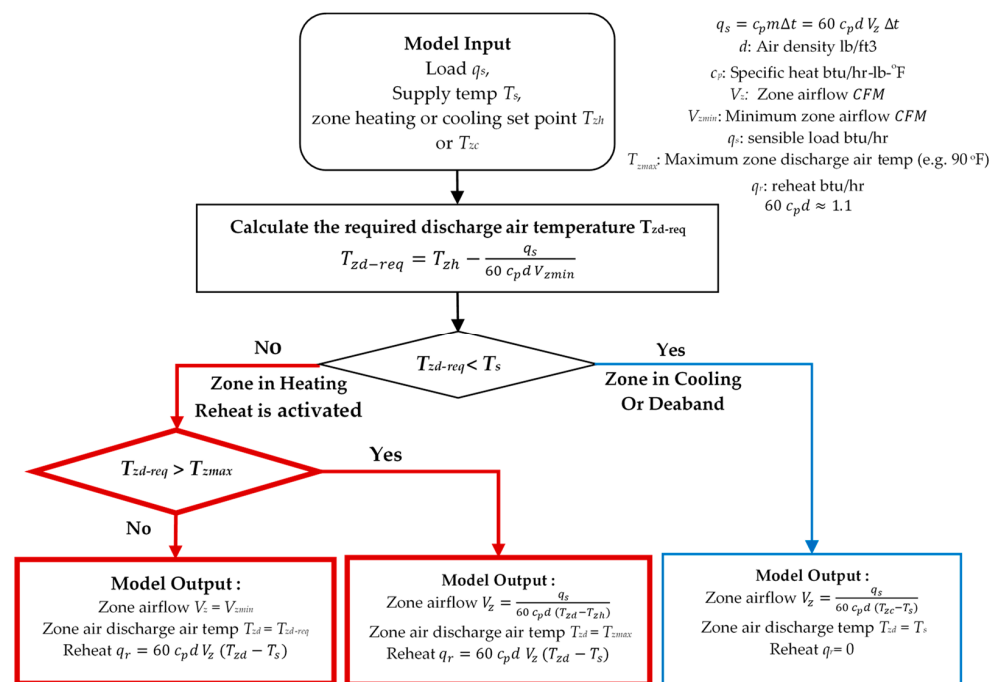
Model Input
Load $q_s$,
Supply temp $T_s$,
zone heating or cooling set point $T_{zh}$
or $T_{zc}$

$q_s = c_p m \Delta t = 60\ c_p d\ V_z\ \Delta t$
$d$: Air density lb/ft3
$c_p$: Specific heat btu/hr-lb-°F
$V_z$: Zone airflow $CFM$
$V_{zmin}$: Minimum zone airflow $CFM$
$q_s$: sensible load btu/hr
$T_{zmax}$: Maximum zone discharge air temp (e.g. 90 °F)
$q_r$: reheat btu/hr
$60\ c_p d \approx 1.1$

Calculate the required discharge air temperature $T_{zd-req}$
$T_{zd-req} = T_{zh} - \frac{q_s}{60\ c_p d\ V_{zmin}}$

$T_{zd-req} < T_s$

N0
Zone in Heating
Reheat is activated

Yes
Zone in Cooling
Or Deaband

$T_{zd-req} > T_{zmax}$

Yes

No

Model Output :
Zone airflow $V_z = V_{zmin}$
Zone air discharge air temp $T_{zd} = T_{zd-req}$
Reheat $q_r = 60\ c_p d\ V_z\ (T_{zd} - T_s)$

Model Output :
Zone airflow $V_z = \frac{q_s}{60\ c_p d\ (T_{zd} - T_{zh})}$
Zone air discharge air temp $T_{zd} = T_{zmax}$
Reheat $q_r = 60\ c_p d\ V_z\ (T_{zd} - T_s)$

Model Output :
Zone airflow $V_z = \frac{q_s}{60\ c_p d\ (T_{zc} - T_s)}$
Zone air discharge temp $T_{zd} = T_s$
Reheat $q_r = 0$